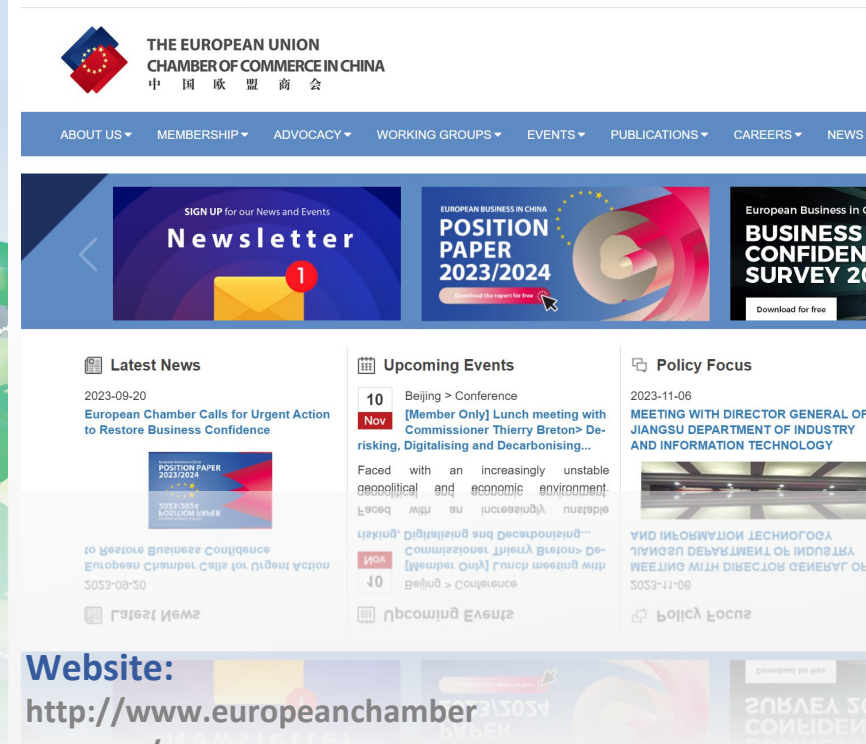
THE EUROPEAN UNION
CHAMBER OF COMMERCE IN CHINA
中 国 欧 盟 商 会

ABOUT US ▾ MEMBERSHIP ▾ ADVOCACY ▾ WORKING GROUPS ▾ EVENTS ▾ PUBLICATIONS ▾ CAREERS ▾ NEWS

SIGN UP for our News and Events
Newsletter
1

EUROPEAN BUSINESS IN CHINA
POSITION PAPER 2023/2024
Download the report for free

European Business in C
BUSINESS CONFIDEN SURVEY 20
Download for free

Latest News
2023-09-20
European Chamber Calls for Urgent Action to Restore Business Confidence
POSITION PAPER 2023/2024

Upcoming Events
10 Nov
Beijing > Conference
[Member Only] Lunch meeting with Commissioner Thierry Breton> De-risking, Digitalising and Decarbonising...
Faced with an increasingly unstable geopolitical and economic environment,

Policy Focus
2023-11-06
MEETING WITH DIRECTOR GENERAL OF JIANGSU DEPARTMENT OF INDUSTRY AND INFORMATION TECHNOLOGY

Website:
http://www.europeanchamber